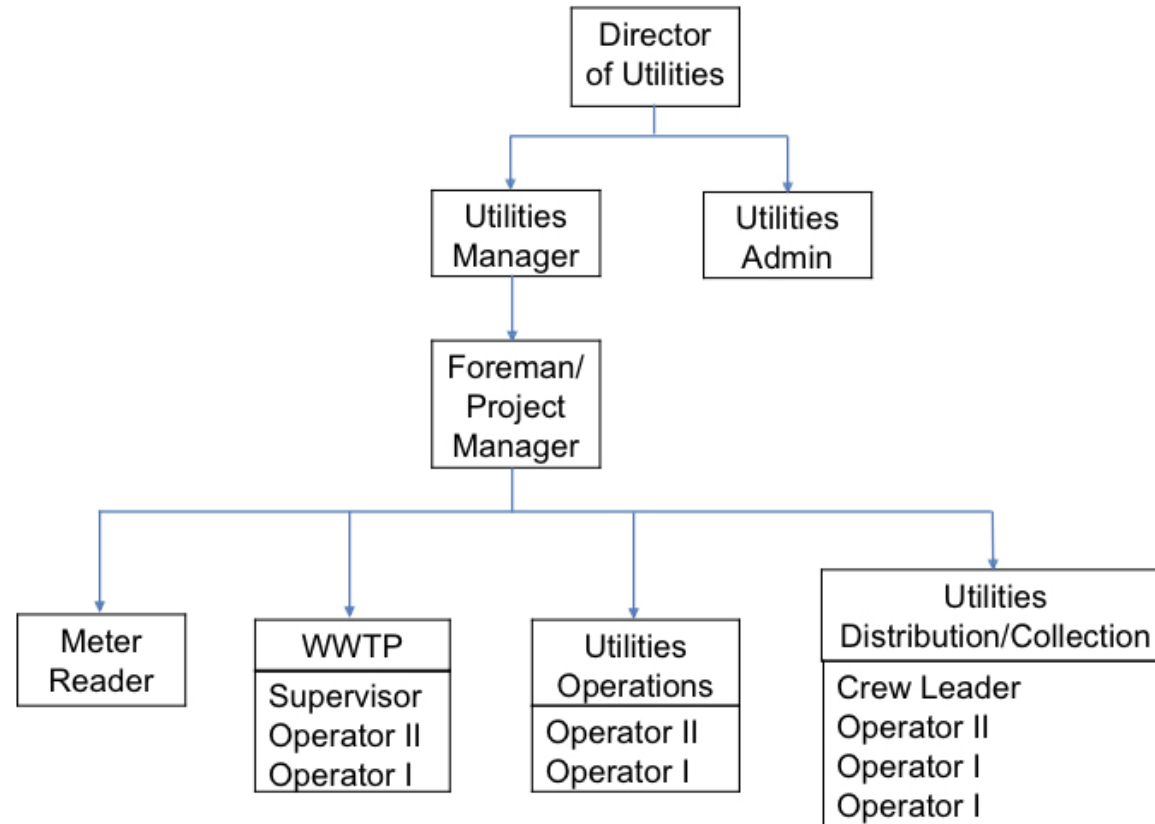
Director of Utilities

Utilities Manager

Utilities Admin

Foreman/ Project Manager

Meter Reader

WWTP
Supervisor
Operator II
Operator I

Utilities Operations
Operator II
Operator I

Utilities Distribution/Collection
Crew Leader
Operator II
Operator I
Operator I